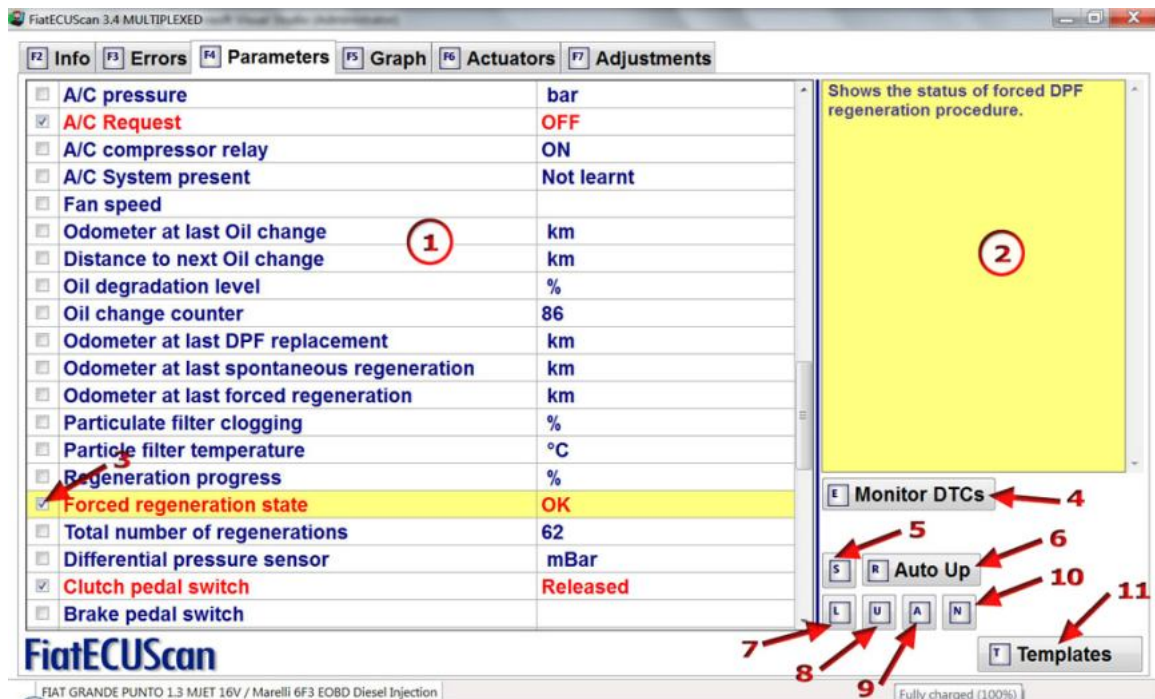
FiatECUScan 3.4 MULTIPLEXED

F2 Info | F3 Errors | F4 Parameters | F5 Graph | F6 Actuators | F7 Adjustments

| | | |
|---|---|---|
| | A/C pressure | bar |
| ☑ | A/C Request | OFF |
| | A/C compressor relay | ON |
| | A/C System present | Not learnt |
| | Fan speed | |
| | Odometer at last Oil change | km |
| | Distance to next Oil change | km |
| | Oil degradation level | % |
| | Oil change counter | 86 |
| | Odometer at last DPF replacement | km |
| | Odometer at last spontaneous regeneration | km |
| | Odometer at last forced regeneration | km |
| | Particulate filter clogging | % |
| | Particle filter temperature | °C |
| | Regeneration progress | % |
| ☑ | Forced regeneration state | OK |
| | Total number of regenerations | 62 |
| | Differential pressure sensor | mBar |
| ☑ | Clutch pedal switch | Released |
| | Brake pedal switch | |

1

Shows the status of forced DPF regeneration procedure.

2

3

E Monitor DTCs 4

5

S R Auto Up 6

L U A N 10

7 8 9

11

T Templates

FiatECUScan

FIAT GRANDE PUNTO 1.3 MJET 16V / Marelli 6F3 EOBD Diesel Injection

Fully charged (100%)